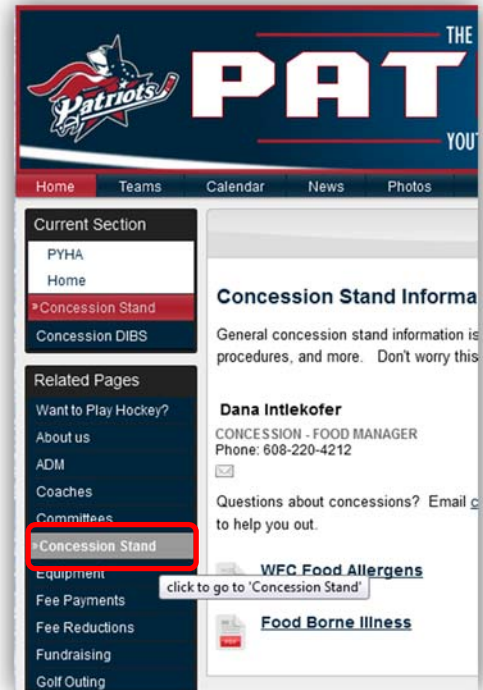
Patriots

THE

PAT

YOUT

Home Teams Calendar News Photos

Current Section

PYHA

Home

»Concession Stand

Concession DIBS

Related Pages

Want to Play Hockey?

About us

ADM

Coaches

Committees

»Concession Stand

Equipment

Fee Payments

Fee Reductions

Fundraising

Golf Outing

click to go to 'Concession Stand'

Concession Stand Informa

General concession stand information is procedures, and more. Don't worry this

Dana Intlekofer

CONCESSION - FOOD MANAGER

Phone: 608-220-4212

Questions about concessions? Email c to help you out.

WFC Food Allergens

Food Borne Illness